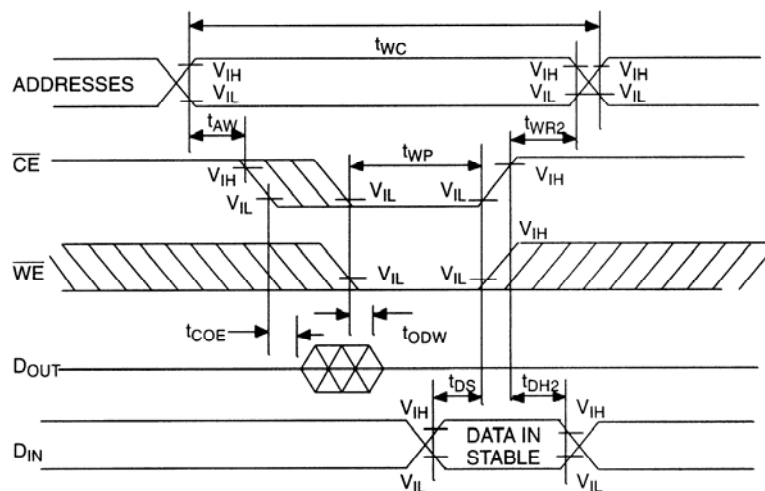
$t_{WC}$

ADDRESSES

$V_{IH}$
$V_{IL}$

$V_{IH}$
$V_{IL}$

$V_{IH}$
$V_{IL}$

$t_{AW}$

$t_{WR2}$

$\overline{CE}$

$t_{WP}$

$V_{IH}$
$V_{IL}$

$V_{IL}$

$V_{IL}$

$V_{IH}$

$V_{IH}$

$\overline{WE}$

$V_{IL}$

$V_{IL}$

$t_{COE}$

$t_{ODW}$

$D_{OUT}$

$t_{DS}$

$t_{DH2}$

$V_{IH}$

$V_{IH}$

$D_{IN}$

DATA IN STABLE

$V_{IL}$

$V_{IL}$